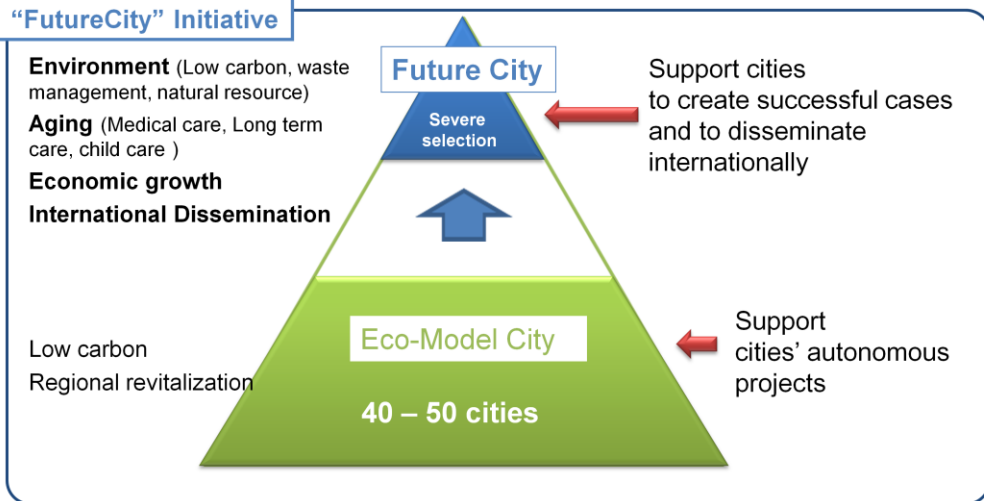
"FutureCity" Initiative

Environment (Low carbon, waste management, natural resource)

Aging (Medical care, Long term care, child care )

Economic growth

International Dissemination

Future City

Severe selection

Support cities to create successful cases and to disseminate internationally

Low carbon

Regional revitalization

Eco-Model City

40 – 50 cities

Support cities' autonomous projects